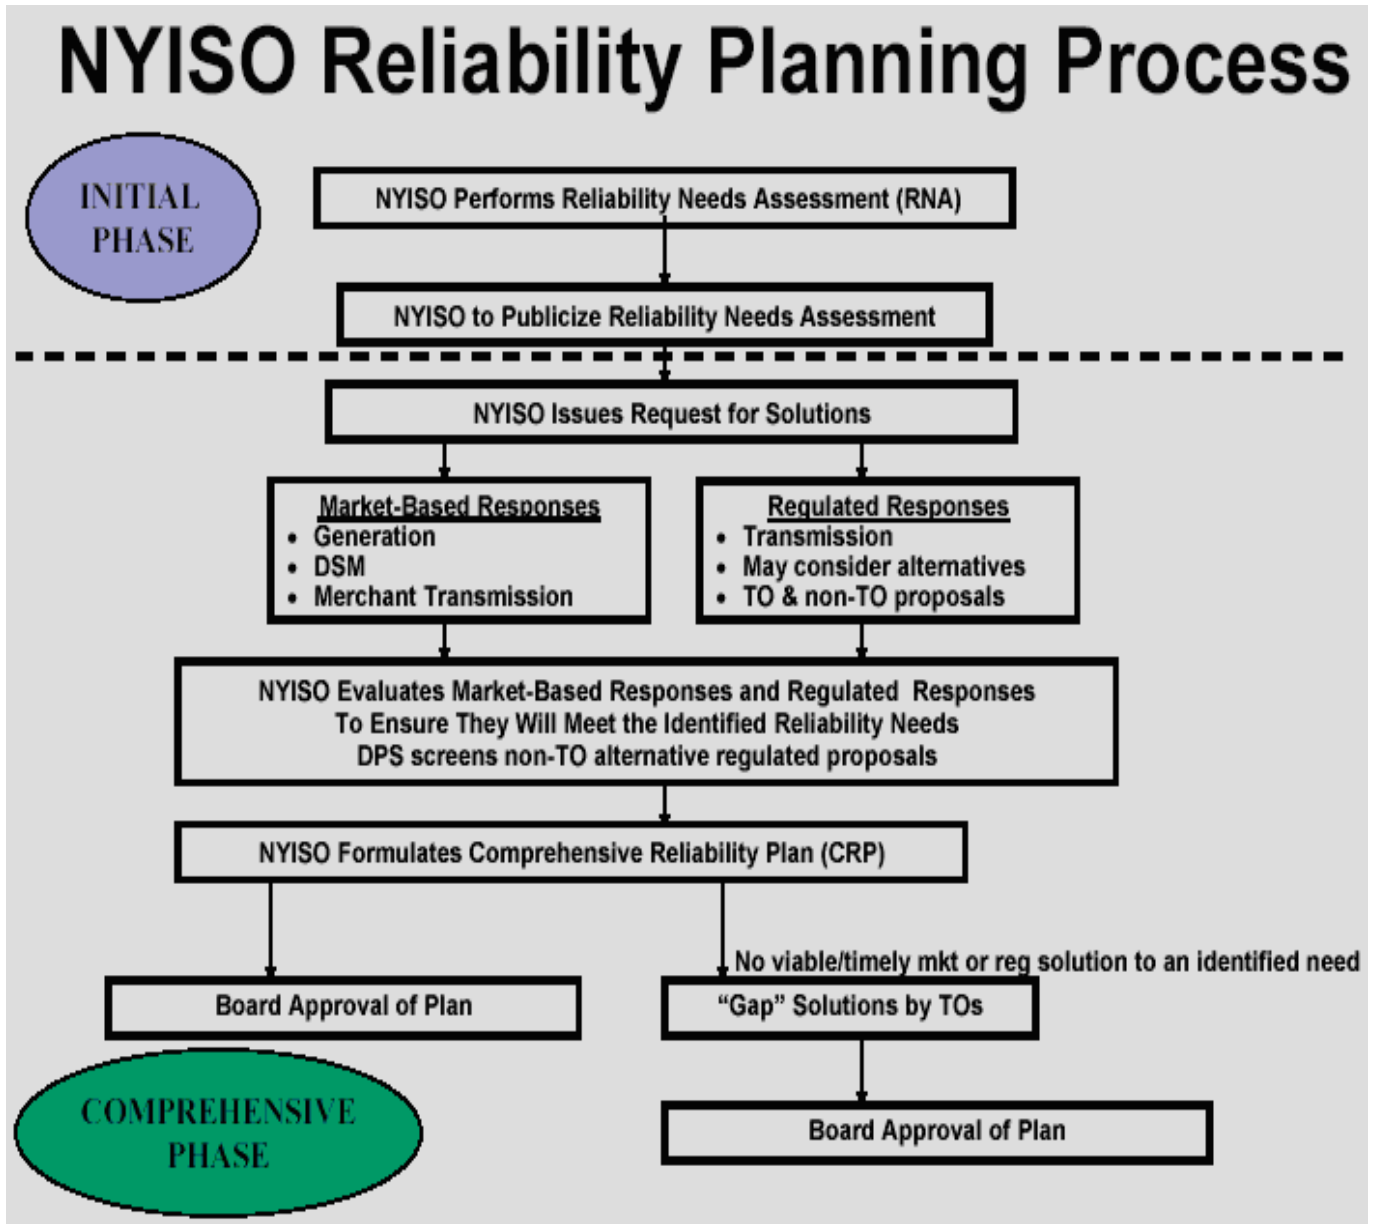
NYISO Reliability Planning Process

INITIAL PHASE

NYISO Performs Reliability Needs Assessment (RNA)

NYISO to Publicize Reliability Needs Assessment

NYISO Issues Request for Solutions

Market-Based Responses
• Generation
• DSM
• Merchant Transmission

Regulated Responses
• Transmission
• May consider alternatives
• TO & non-TO proposals

NYISO Evaluates Market-Based Responses and Regulated Responses
To Ensure They Will Meet the Identified Reliability Needs
DPS screens non-TO alternative regulated proposals

NYISO Formulates Comprehensive Reliability Plan (CRP)

No viable/timely mkt or reg solution to an identified need

Board Approval of Plan

“Gap” Solutions by TOs

COMPREHENSIVE PHASE

Board Approval of Plan